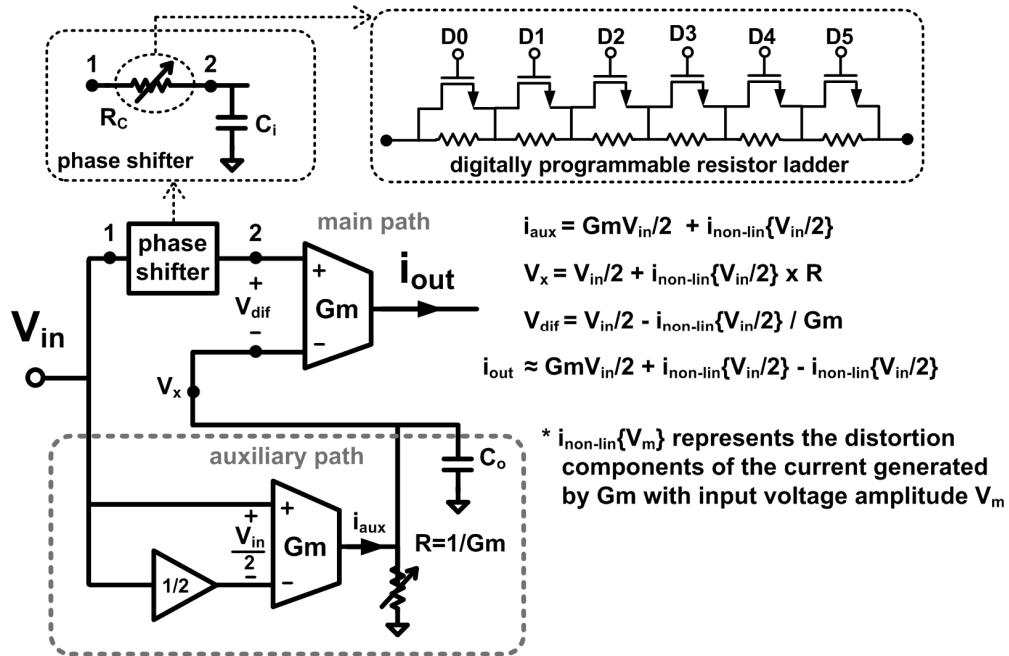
1
2
$R_C$
$C_i$
phase shifter

D0
D1
D2
D3
D4
D5
digitally programmable resistor ladder

main path
1
phase shifter
2
+
$V_{dif}$
−
+
Gm
−
$i_{out}$
$V_{in}$
$V_x$

$i_{aux}$ = Gm$V_{in}$/2 + $i_{non-lin}${$V_{in}$/2}
$V_x$ = $V_{in}$/2 + $i_{non-lin}${$V_{in}$/2} x R
$V_{dif}$ = $V_{in}$/2 - $i_{non-lin}${$V_{in}$/2} / Gm
$i_{out}$ ≈ Gm$V_{in}$/2 + $i_{non-lin}${$V_{in}$/2} - $i_{non-lin}${$V_{in}$/2}

* $i_{non-lin}${$V_m$} represents the distortion components of the current generated by Gm with input voltage amplitude $V_m$

auxiliary path
$C_o$
+
$\frac{V_{in}}{2}$
−
+
Gm
−
$i_{aux}$
R=1/Gm
1/2